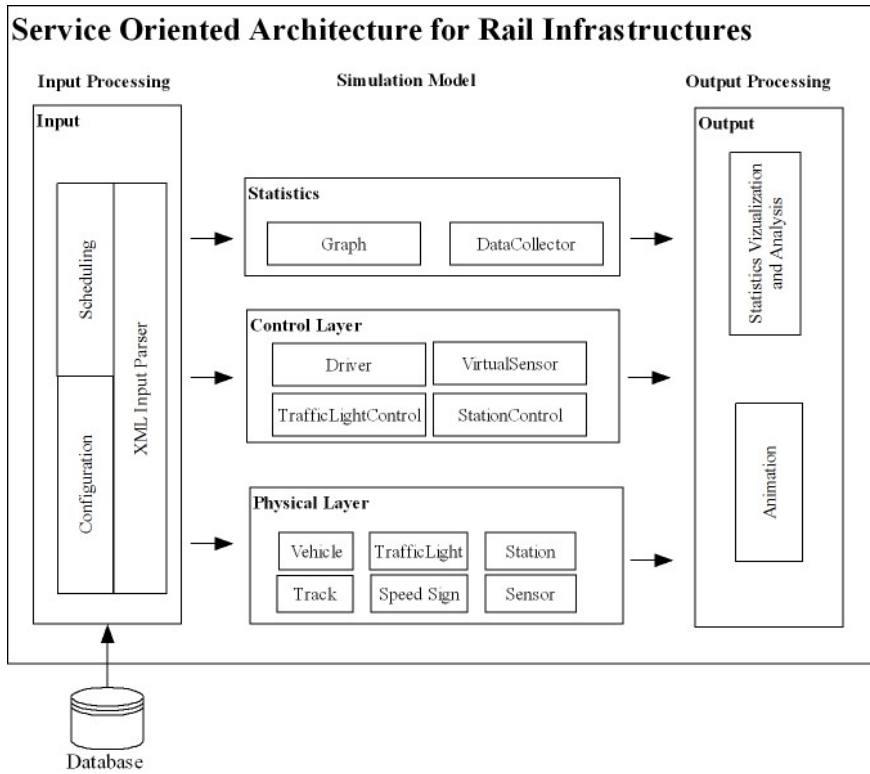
Service Oriented Architecture for Rail Infrastructures

Input Processing

Simulation Model

Output Processing

Input

Scheduling

Configuration

XML Input Parser

Statistics

Graph

DataCollector

Control Layer

Driver

VirtualSensor

TrafficLightControl

StationControl

Physical Layer

Vehicle

TrafficLight

Station

Track

Speed Sign

Sensor

Output

Statistics Vizualization and Analysis

Animation

Database